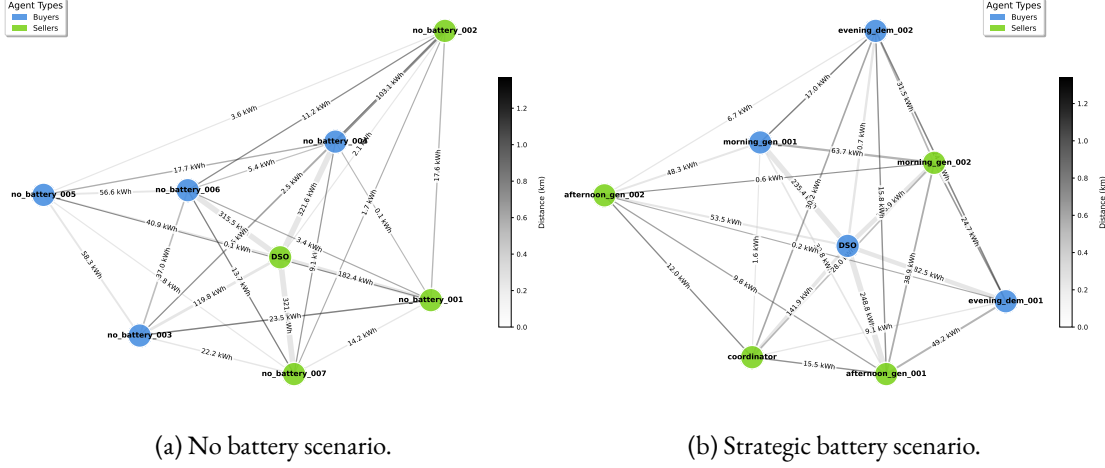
Agent Types
Buyers
Sellers

no_battery_002
no_battery_004
no_battery_005
no_battery_006
DSO
no_battery_001
no_battery_003
no_battery_007

3.6 kWh
11.2 kWh
103.1 kWh
17.7 kWh
5.4 kWh
2.1 kWh
56.6 kWh
17.6 kWh
2.5 kWh
321.6 kWh
1.7 kWh
0.1 kWh
40.9 kWh
315.5 kWh
0.1 kWh
3.4 kWh
58.3 kWh
37.0 kWh
8 kWh
13.7 kWh
119.8 kWh
182.4 kWh
23.5 kWh
321 kWh
22.2 kWh
14.2 kWh

Distance (km)
0.0
0.2
0.4
0.6
0.8
1.0
1.2

Agent Types
Buyers
Sellers

evening_dem_002
morning_gen_001
morning_gen_002
afternoon_gen_002
DSO
evening_dem_001
coordinator
afternoon_gen_001

6.7 kWh
17.0 kWh
31.5 kWh
48.3 kWh
63.7 kWh
0.7 kWh
0.6 kWh
235.4 kWh
15.8 kWh
5.9 kWh
53.5 kWh
24.7 kWh
0.2 kWh
1.6 kWh
82.5 kWh
12.0 kWh
9.8 kWh
38.9 kWh
248.8 kWh
141.9 kWh
9.1 kWh
49.2 kWh
15.5 kWh

Distance (km)
0.0
0.2
0.4
0.6
0.8
1.0
1.2

(a) No battery scenario.

(b) Strategic battery scenario.